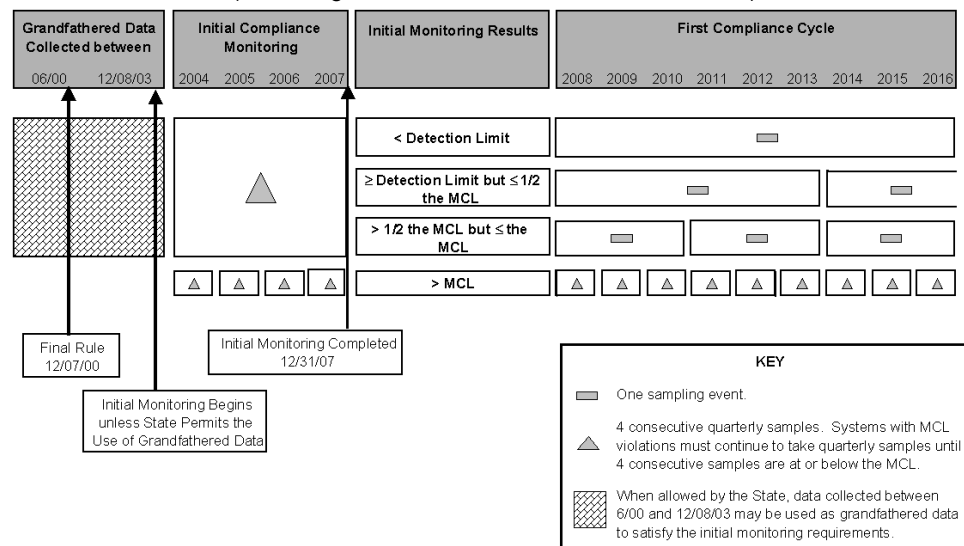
Grandfathered Data Collected between

06/00 12/08/03

Initial Compliance Monitoring

2004 2005 2006 2007

Initial Monitoring Results

First Compliance Cycle

2008 2009 2010 2011 2012 2013 2014 2015 2016

< Detection Limit

≥ Detection Limit but ≤ 1/2 the MCL

> 1/2 the MCL but ≤ the MCL

> MCL

Final Rule 12/07/00

Initial Monitoring Completed 12/31/07

Initial Monitoring Begins unless State Permits the Use of Grandfathered Data

KEY

One sampling event.

4 consecutive quarterly samples. Systems with MCL violations must continue to take quarterly samples until 4 consecutive samples are at or below the MCL.

When allowed by the State, data collected between 6/00 and 12/08/03 may be used as grandfathered data to satisfy the initial monitoring requirements.